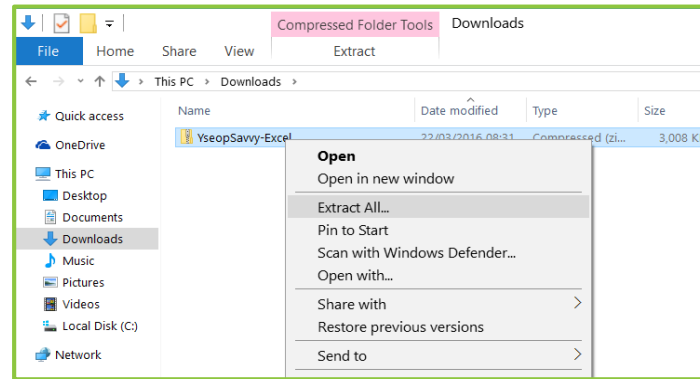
Compressed Folder Tools
Downloads
File
Home
Share
View
Extract
This PC > Downloads >
Quick access
OneDrive
This PC
Desktop
Documents
Downloads
Music
Pictures
Videos
Local Disk (C:)
Network

| Name | Date modified | Type | Size |
|---|---|---|---|
| YseopSavvy-Excel | 22/03/2016 08:31 | Compressed (zi | 3,008 K |

Open
Open in new window
Extract All...
Pin to Start
Scan with Windows Defender...
Open with...
Share with
Restore previous versions
Send to